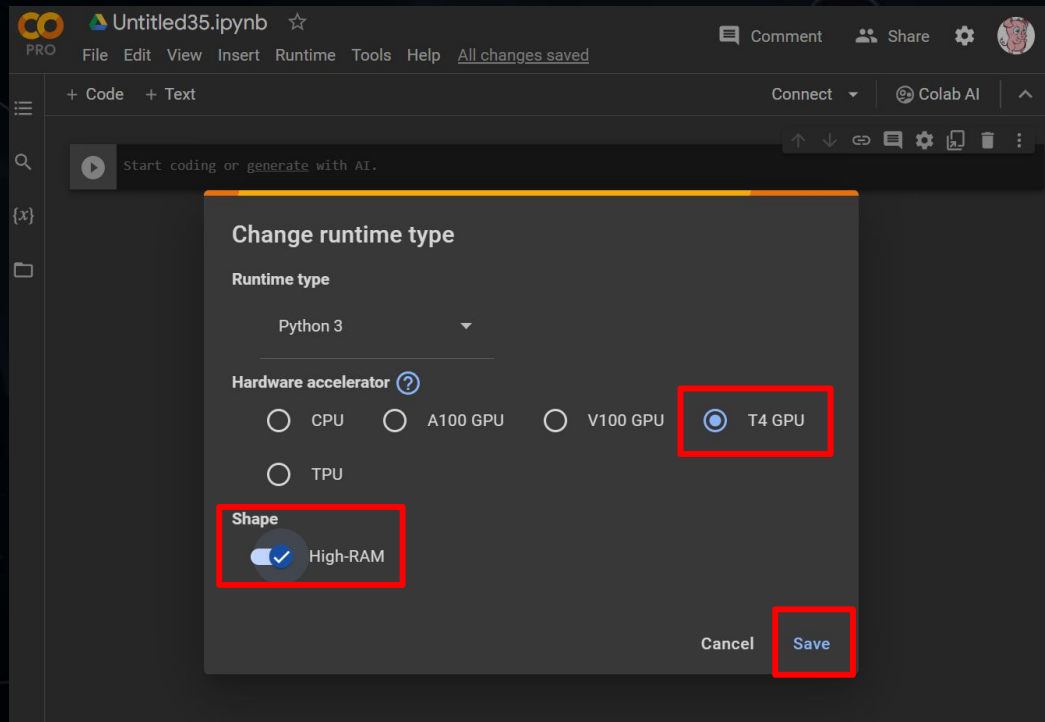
CO PRO

Untitled35.ipynb

File Edit View Insert Runtime Tools Help All changes saved

Comment Share

+ Code + Text

Connect Colab AI

$\{x\}$

Start coding or generate with AI.

Change runtime type

Runtime type

Python 3

Hardware accelerator ?

CPU A100 GPU V100 GPU T4 GPU

TPU

Shape

High-RAM

Cancel Save